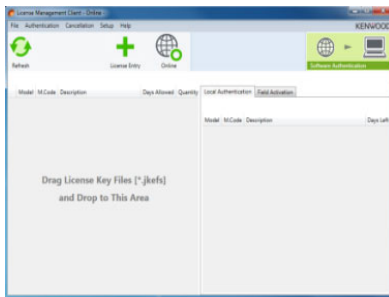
License Management Client - Online

File Authentication Cancellation Setup Help

KENWOOD

Refresh

License Entry

Online

Software Authentication

Model M.Code Description Days Allowed Quantity

Local Authentication Field Activation

Model M.Code Description Days Left

Drag License Key Files (*.jkefs) and Drop to This Area